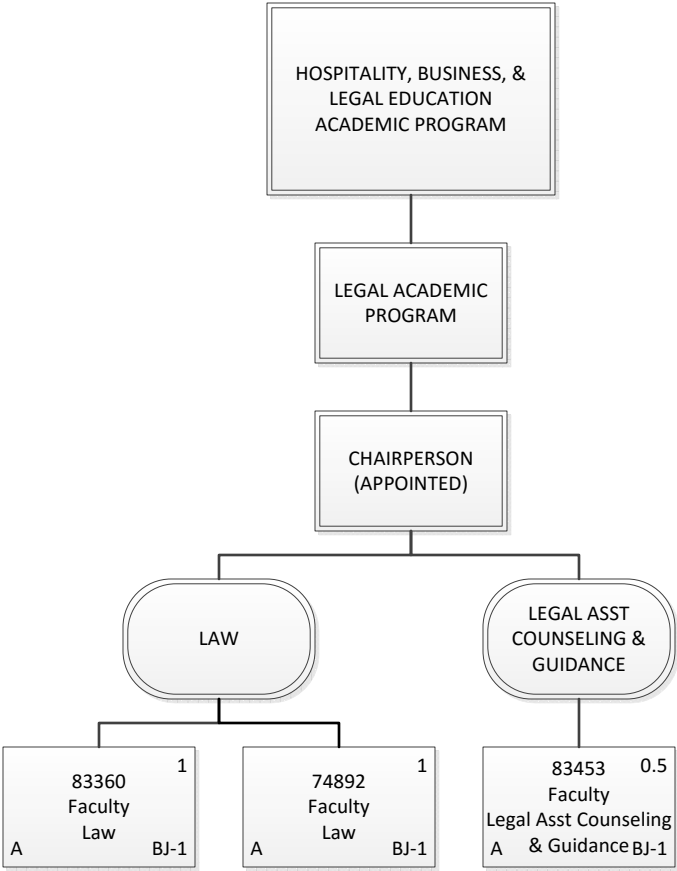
HOSPITALITY, BUSINESS, & LEGAL EDUCATION ACADEMIC PROGRAM

LEGAL ACADEMIC PROGRAM

CHAIRPERSON (APPOINTED)

LAW

LEGAL ASST COUNSELING & GUIDANCE

1
83360
Faculty
Law
A BJ-1

1
74892
Faculty
Law
A BJ-1

83453 0.5
Faculty
Legal Asst Counseling & Guidance
A BJ-1